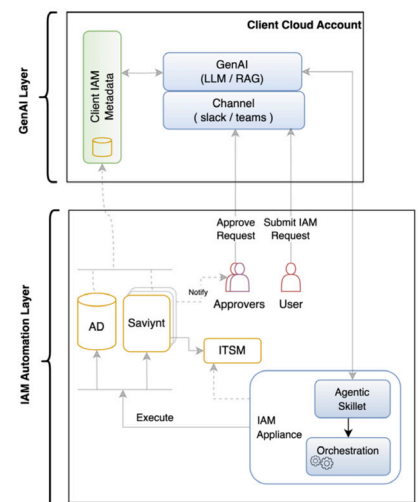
GenAI Layer

Client Cloud Account

Client IAM Metadata

GenAI
(LLM / RAG)

Channel
( slack / teams )

IAM Automation Layer

Approve Request

Submit IAM Request

Notify

Approvers

User

AD

Saviynt

ITSM

Execute

IAM Appliance

Agentic Skillet

Orchestration